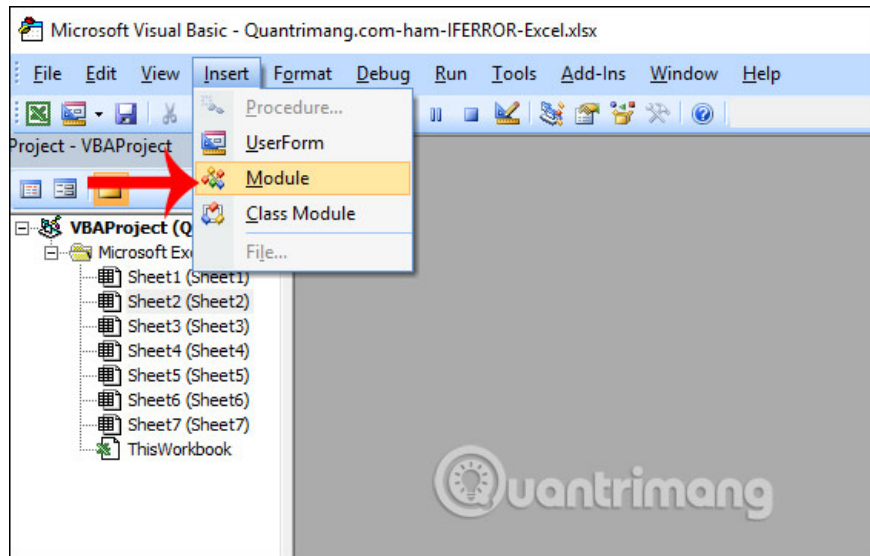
Microsoft Visual Basic - Quantrimang.com-ham-IFERROR-Excel.xlsx

File Edit View Insert Format Debug Run Tools Add-Ins Window Help

Project - VBAProject

Procedure...
UserForm
Module
Class Module
File...

VBAProject (Q
Microsoft Exc
Sheet1 (Sheet1)
Sheet2 (Sheet2)
Sheet3 (Sheet3)
Sheet4 (Sheet4)
Sheet5 (Sheet5)
Sheet6 (Sheet6)
Sheet7 (Sheet7)
ThisWorkbook

Quantrimang